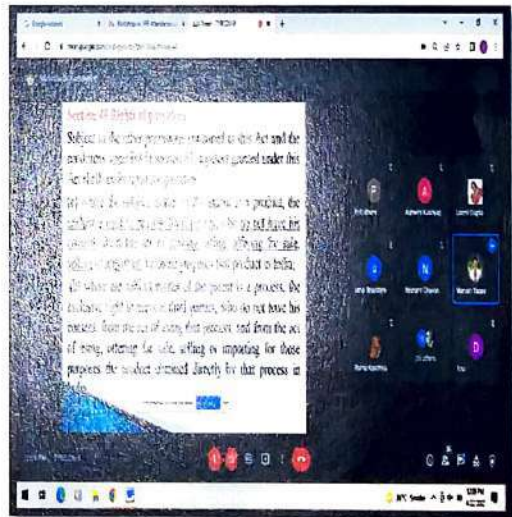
Section 48 Rights of patentees

Subject to the other provisions contained in this Act and the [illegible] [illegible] granted under this Act shall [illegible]

(a) where the subject matter of the patent is a product, the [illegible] right to prevent third parties, who do not have his consent, from the act of making, using, offering for sale, selling or importing for those purposes that product in India;

(b) where the subject matter of the patent is a process, the exclusive right to prevent third parties, who do not have his consent, from the act of using that process, and from the act of using, offering for sale, selling or importing for those purposes the product obtained directly by that process in India